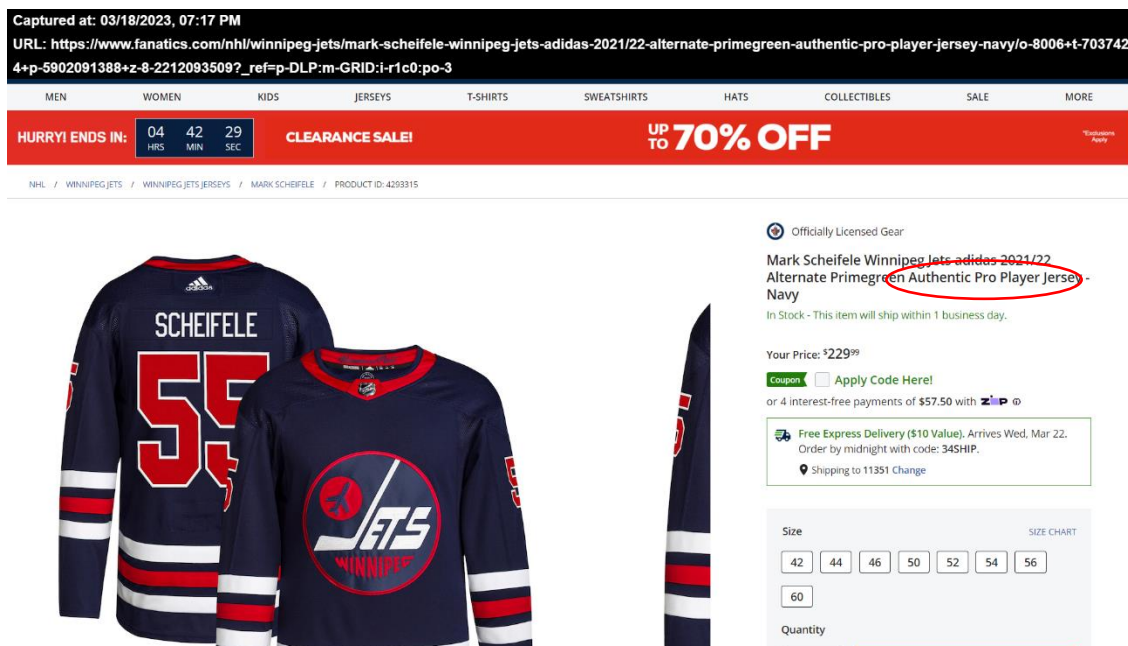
Captured at: 03/18/2023, 07:17 PM
URL: https://www.fanatics.com/nhl/winnipeg-jets/mark-scheifele-winnipeg-jets-adidas-2021/22-alternate-primegreen-authentic-pro-player-jersey-navy/o-8006+t-7037424+p-5902091388+z-8-2212093509?_ref=p-DLP:m-GRID:i-r1c0:po-3

MEN WOMEN KIDS JERSEYS T-SHIRTS SWEATSHIRTS HATS COLLECTIBLES SALE MORE

HURRY! ENDS IN: 04 HRS 42 MIN 29 SEC CLEARANCE SALE! UP TO 70% OFF *Exclusions Apply

NHL / WINNIPEG JETS / WINNIPEG JETS JERSEYS / MARK SCHEIFELE / PRODUCT ID: 4293315

SCHEIFELE 55

JETS WINNIPEG

Officially Licensed Gear

Mark Scheifele Winnipeg Jets adidas 2021/22 Alternate Primegreen Authentic Pro Player Jersey - Navy

In Stock - This item will ship within 1 business day.

Your Price: $229^{99}

Coupon Apply Code Here!

or 4 interest-free payments of $57.50 with zip

Free Express Delivery ($10 Value). Arrives Wed, Mar 22. Order by midnight with code: 34SHIP.
Shipping to 11351 Change

Size SIZE CHART
42 44 46 50 52 54 56 60

Quantity